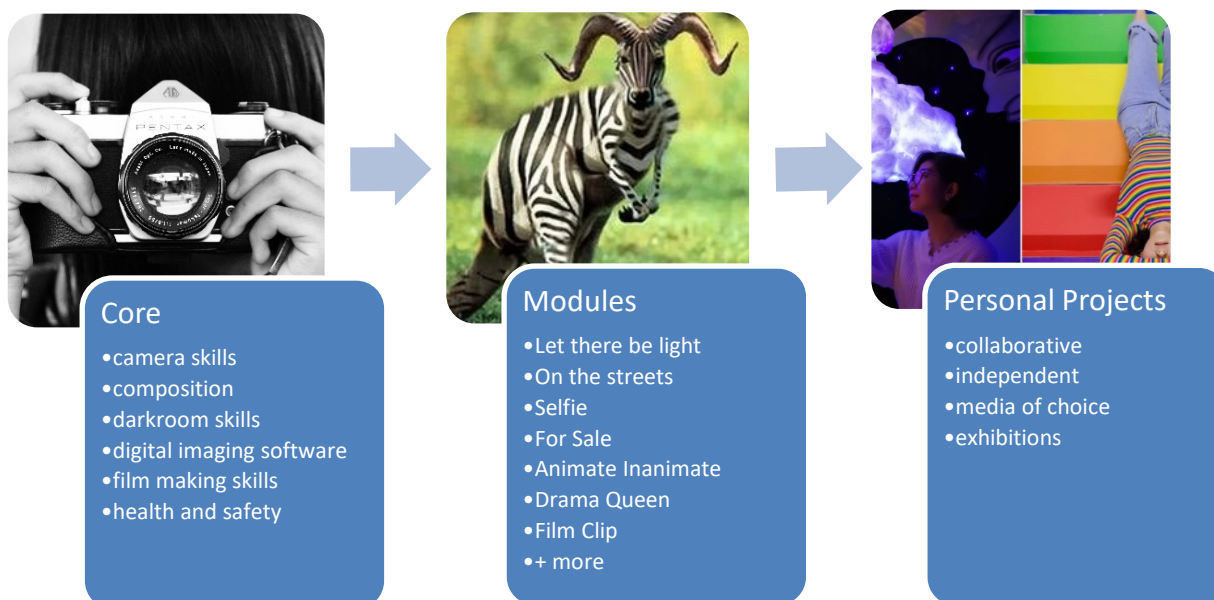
PENTAX

Core
•camera skills
•composition
•darkroom skills
•digital imaging software
•film making skills
•health and safety

Modules
•Let there be light
•On the streets
•Selfie
•For Sale
•Animate Inanimate
•Drama Queen
•Film Clip
•+ more

Personal Projects
•collaborative
•independent
•media of choice
•exhibitions